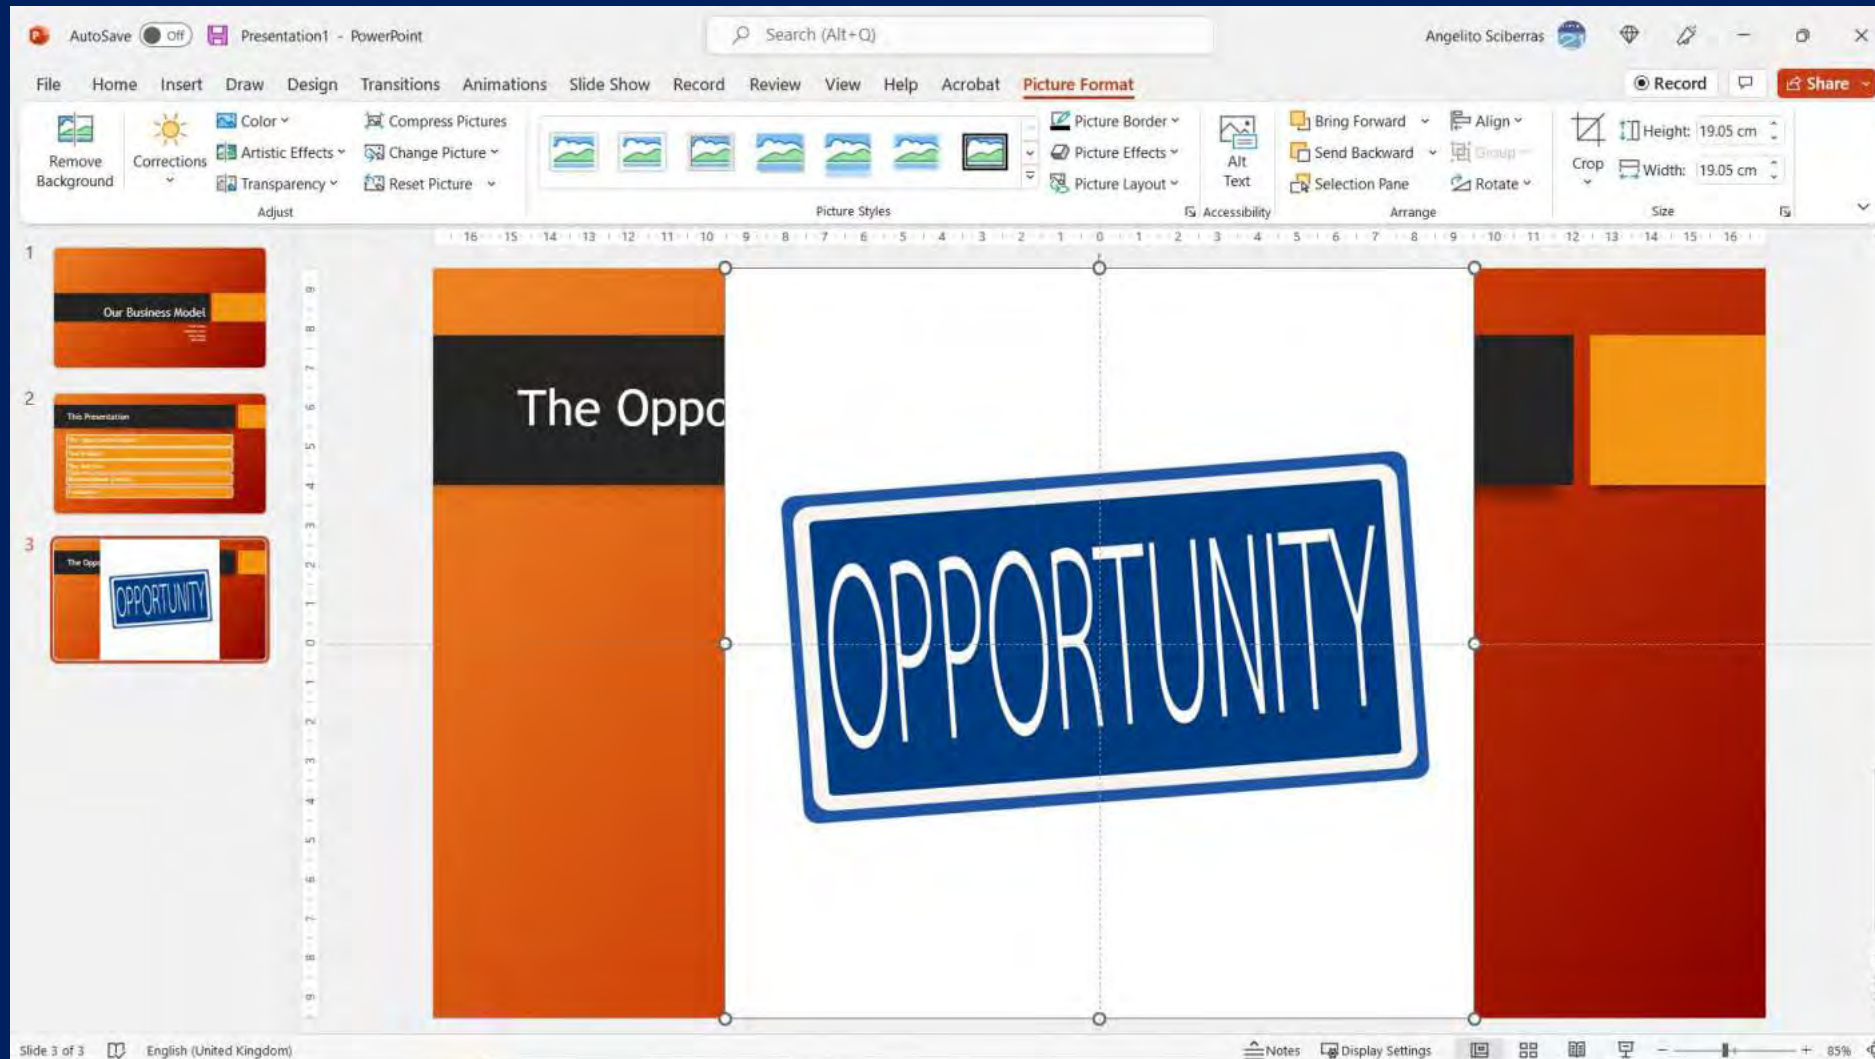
AutoSave Off Presentation1 - PowerPoint

Search (Alt+Q)

Angelito Sciberras

File Home Insert Draw Design Transitions Animations Slide Show Record Review View Help Acrobat Picture Format

Record Share

Remove Background

Corrections

Color

Artistic Effects

Transparency

Compress Pictures

Change Picture

Reset Picture

Adjust

Picture Styles

Picture Border

Picture Effects

Picture Layout

Alt Text

Accessibility

Bring Forward

Send Backward

Selection Pane

Align

Group

Rotate

Arrange

Crop

Height: 19.05 cm

Width: 19.05 cm

Size

16 15 14 13 12 11 10 9 8 7 6 5 4 3 2 1 0 1 2 3 4 5 6 7 8 9 10 11 12 13 14 15 16

1

Our Business Model

2

This Presentation

3

The Opp

OPPORTUNITY

The Oppo

OPPORTUNITY

Slide 3 of 3 English (United Kingdom) Notes Display Settings 85%